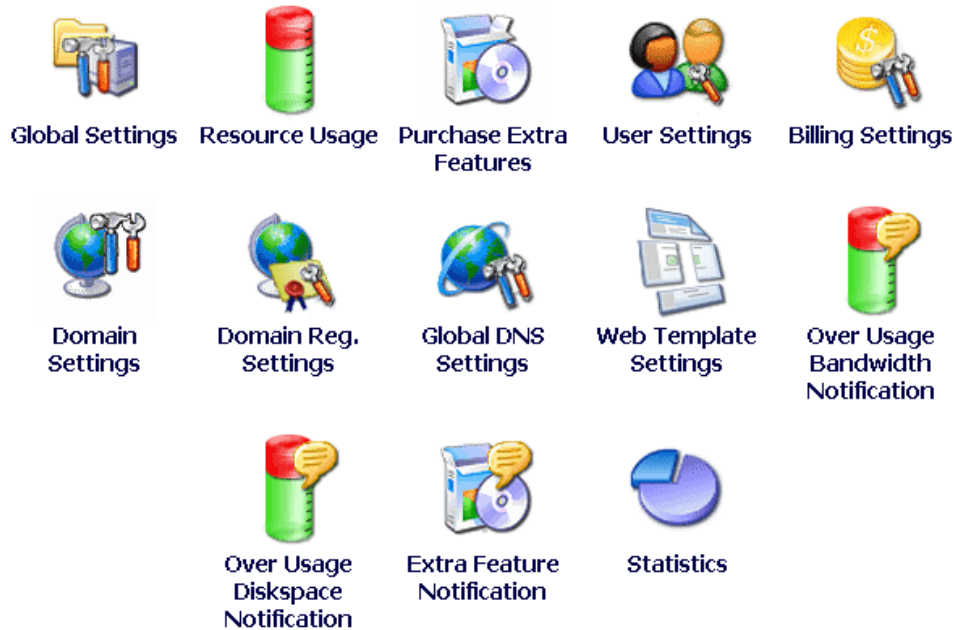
Global Settings

Resource Usage

Purchase Extra Features

User Settings

Billing Settings

Domain Settings

Domain Reg. Settings

Global DNS Settings

Web Template Settings

Over Usage Bandwidth Notification

Over Usage Diskspace Notification

Extra Feature Notification

Statistics